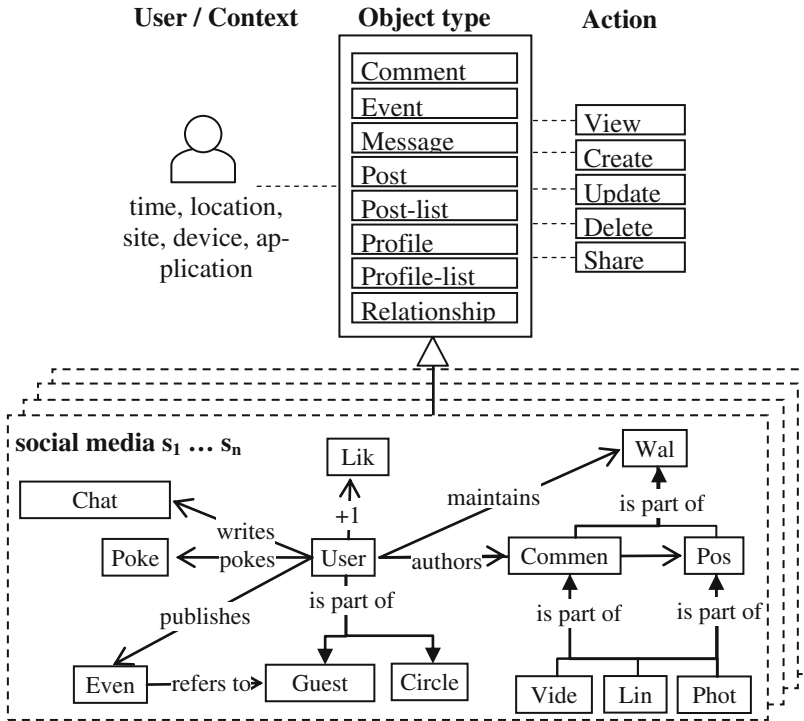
User / Context

Object type

Action

Comment
Event
Message
Post
Post-list
Profile
Profile-list
Relationship

View
Create
Update
Delete
Share

time, location, site, device, application

social media $s_1$ … $s_n$

Lik

Wal

Chat

maintains

is part of

writes

+1

Poke

pokes

User

authors

Commen

Pos

publishes

is part of

is part of

is part of

Even

refers to

Guest

Circle

Vide

Lin

Phot